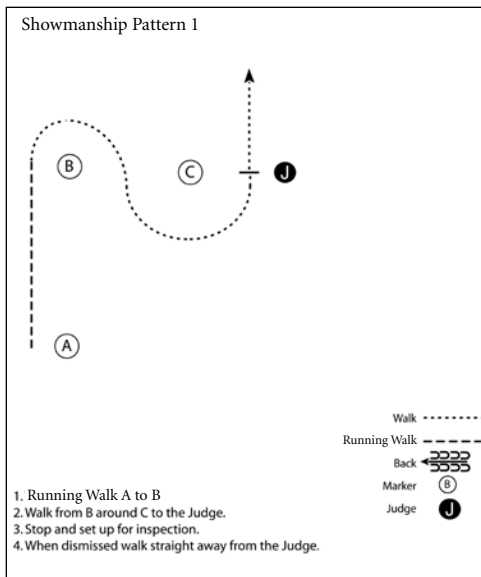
Showmanship Pattern 1

B

C

J

A

Walk

Running Walk

Back

Marker B

Judge J

1. Running Walk A to B
2. Walk from B around C to the Judge.
3. Stop and set up for inspection.
4. When dismissed walk straight away from the Judge.